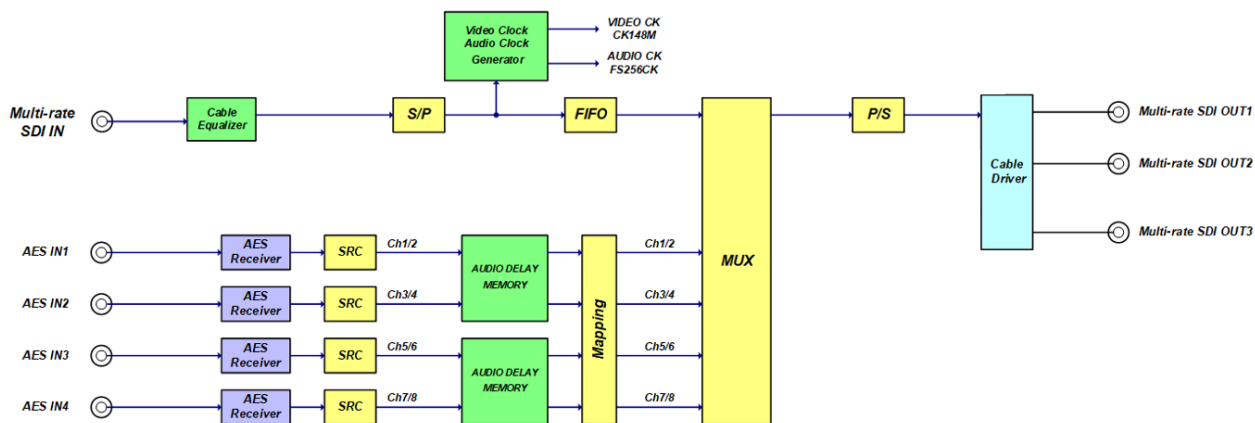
Video Clock
Audio Clock
Generator

VIDEO CK
CK148M

AUDIO CK
FS256CK

Multi-rate
SDI IN

Cable
Equalizer

S/P

FIFO

MUX

P/S

Cable
Driver

Multi-rate SDI OUT1

Multi-rate SDI OUT2

Multi-rate SDI OUT3

AES IN1

AES
Receiver

SRC

Ch1/2

AUDIO DELAY
MEMORY

Ch1/2

AES IN2

AES
Receiver

SRC

Ch3/4

Ch3/4

Mapping

AES IN3

AES
Receiver

SRC

Ch5/6

AUDIO DELAY
MEMORY

Ch5/6

AES IN4

AES
Receiver

SRC

Ch7/8

Ch7/8